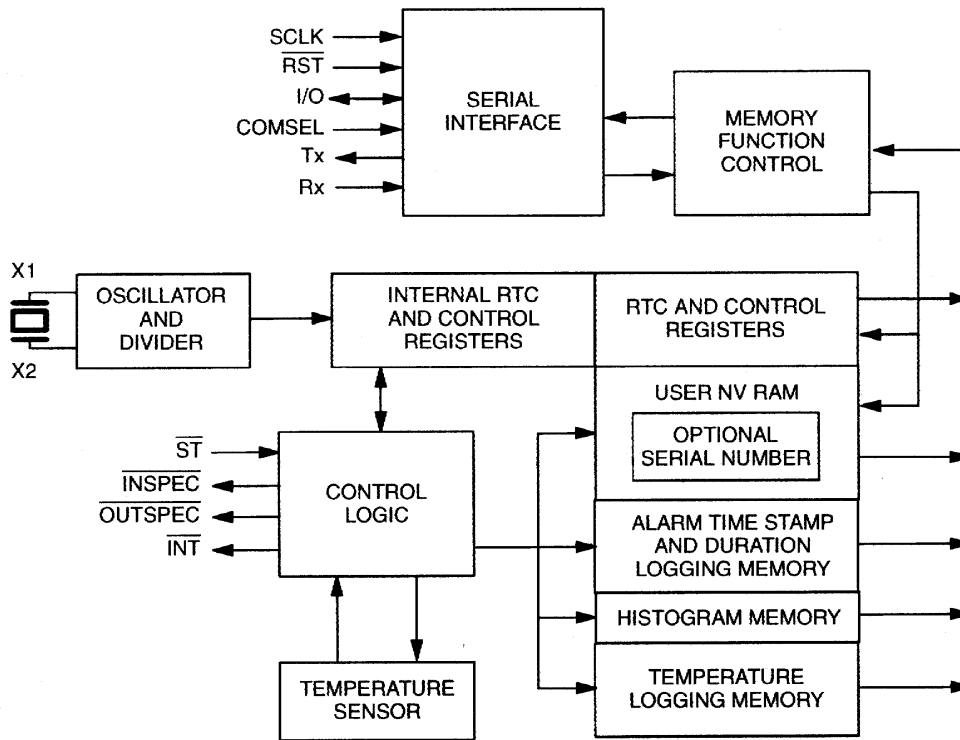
SCLK
$\overline{RST}$
I/O
COMSEL
Tx
Rx

SERIAL INTERFACE

MEMORY FUNCTION CONTROL

X1
X2

OSCILLATOR AND DIVIDER

INTERNAL RTC AND CONTROL REGISTERS

RTC AND CONTROL REGISTERS

USER NV RAM

OPTIONAL SERIAL NUMBER

$\overline{ST}$
$\overline{INSPEC}$
$\overline{OUTSPEC}$
$\overline{INT}$

CONTROL LOGIC

ALARM TIME STAMP AND DURATION LOGGING MEMORY

HISTOGRAM MEMORY

TEMPERATURE LOGGING MEMORY

TEMPERATURE SENSOR